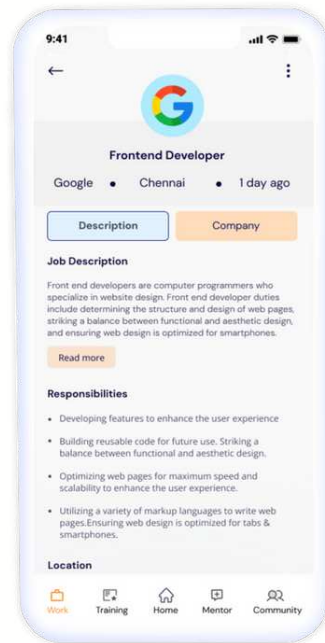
9:41

Frontend Developer

Google • Chennai • 1 day ago

Description

Company

Job Description

Front end developers are computer programmers who specialize in website design. Front end developer duties include determining the structure and design of web pages, striking a balance between functional and aesthetic design, and ensuring web design is optimized for smartphones.

Read more

Responsibilities

• Developing features to enhance the user experience

• Building reusable code for future use. Striking a balance between functional and aesthetic design.

• Optimizing web pages for maximum speed and scalability to enhance the user experience.

• Utilizing a variety of markup languages to write web pages.Ensuring web design is optimized for tabs & smartphones.

Location

Work Training Home Mentor Community